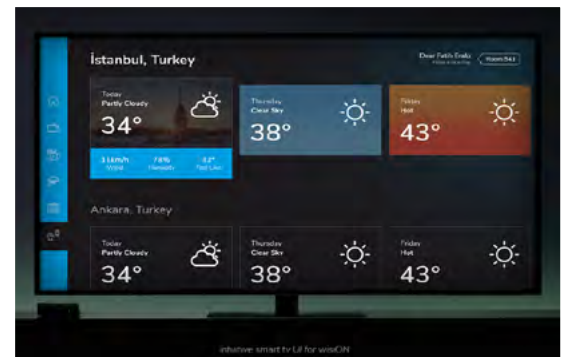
İstanbul, Turkey

Dear Fatih Erdi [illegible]

Today
Partly Cloudy
34°

3 Km/h
Wind

78%
Humidity

32°
Feel Like

Thursday
Clear Sky
38°

Friday
Hot
43°

Ankara, Turkey

Today
Partly Cloudy
34°

Thursday
Clear Sky
38°

Friday
Hot
43°

intuitive smart tv UI for wisiON